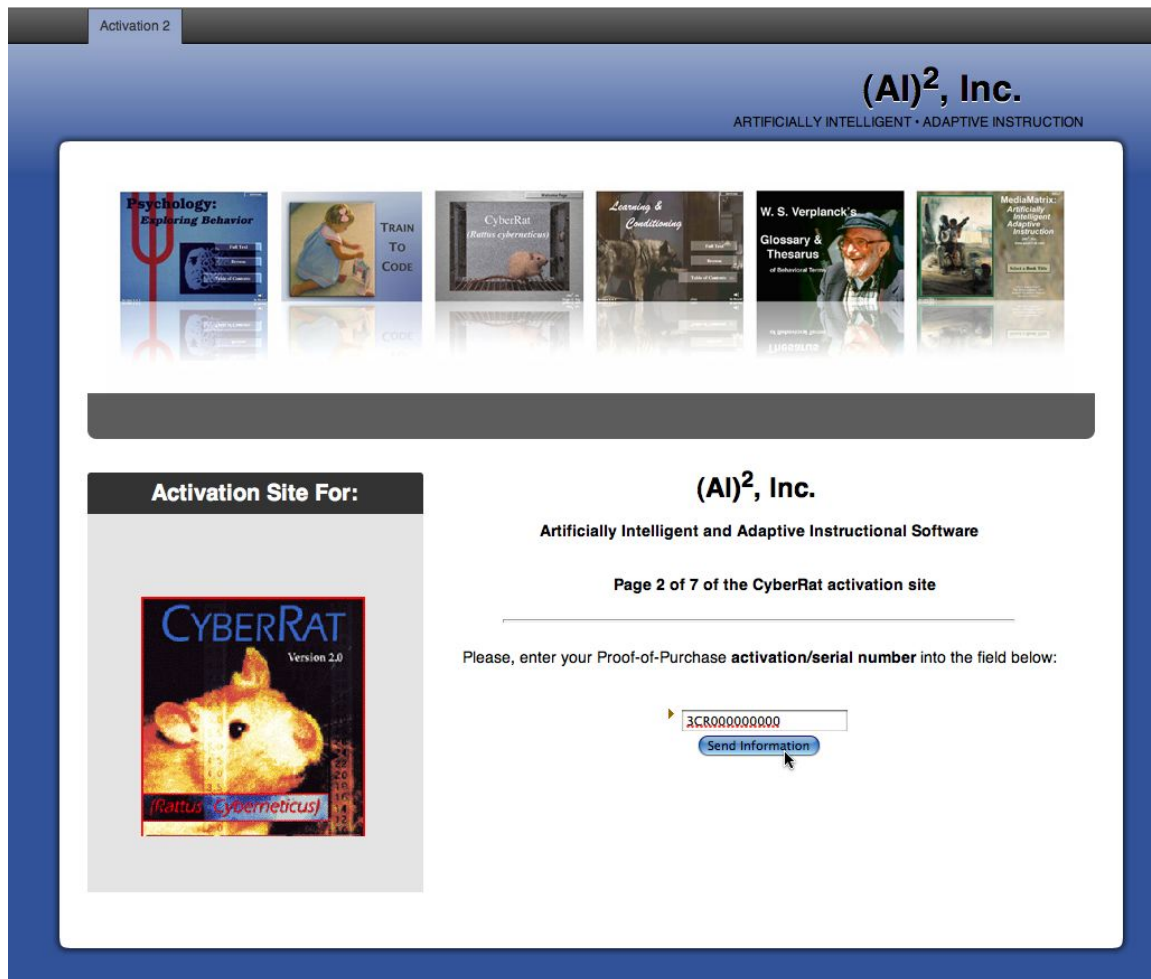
Activation 2

$(AI)^2$, Inc.

ARTIFICIALLY INTELLIGENT • ADAPTIVE INSTRUCTION

Psychology: Exploring Behavior

TRAIN TO CODE

CyberRat (Rattus cyberneticus)

Learning & Conditioning

W. S. Verplanck's Glossary & Thesarus of Behavioral Terms

MediaMatrix: Artificially Intelligent Adaptive Instruction

Activation Site For:

CYBERRAT

Version 2.0

(Rattus Cyberneticus)

$(AI)^2$, Inc.

Artificially Intelligent and Adaptive Instructional Software

Page 2 of 7 of the CyberRat activation site

Please, enter your Proof-of-Purchase **activation/serial number** into the field below:

3CR000000000

Send Information